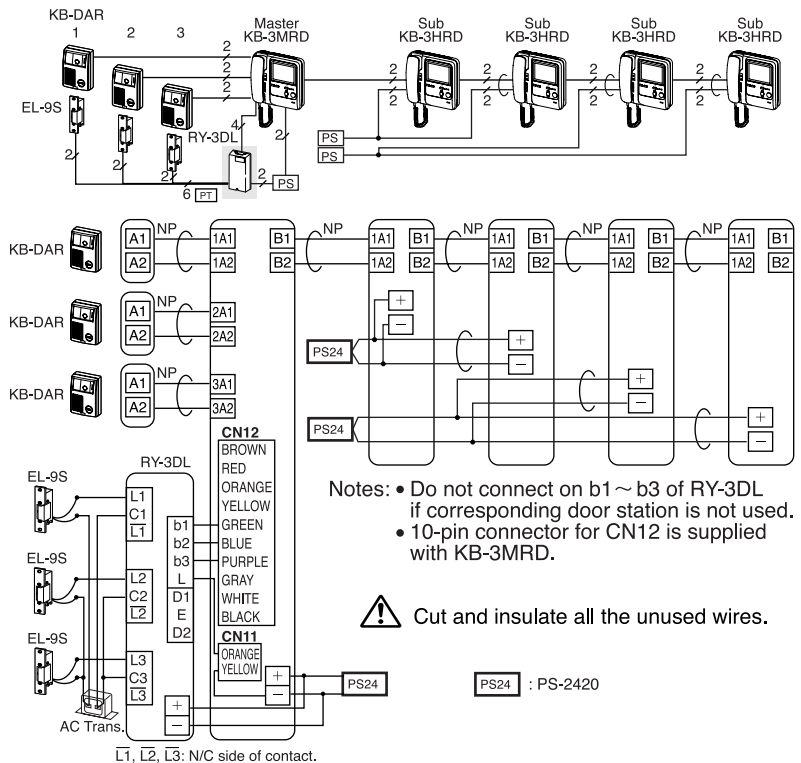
KB-DAR
1 2 3
Master
KB-3MRD
Sub
KB-3HRD
Sub
KB-3HRD
Sub
KB-3HRD
Sub
KB-3HRD
2
2
2
2
2
2
2
2
2
2
EL-9S
RY-3DL
4
2
2
2
6 PT
2 PS
PS
PS

KB-DAR
A1
A2
NP
1A1
1A2
B1
B2
NP
1A1
1A2
B1
B2
NP
1A1
1A2
B1
B2
NP
1A1
1A2
B1
B2
NP
1A1
1A2
B1
B2
KB-DAR
A1
A2
NP
2A1
2A2
KB-DAR
A1
A2
NP
3A1
3A2
PS24
PS24
+
−
+
−
+
−
+
−
CN12
BROWN
RED
ORANGE
YELLOW
GREEN
BLUE
PURPLE
GRAY
WHITE
BLACK
CN11
ORANGE
YELLOW
RY-3DL
EL-9S
EL-9S
EL-9S
L1
C1
$\overline{L1}$
L2
C2
$\overline{L2}$
L3
C3
$\overline{L3}$
b1
b2
b3
L
D1
E
D2
+
−
+
−
PS24
AC Trans.

Notes: • Do not connect on b1 ~ b3 of RY-3DL if corresponding door station is not used.
• 10-pin connector for CN12 is supplied with KB-3MRD.

Cut and insulate all the unused wires.

PS24 : PS-2420

$\overline{L1}$, $\overline{L2}$, $\overline{L3}$: N/C side of contact.